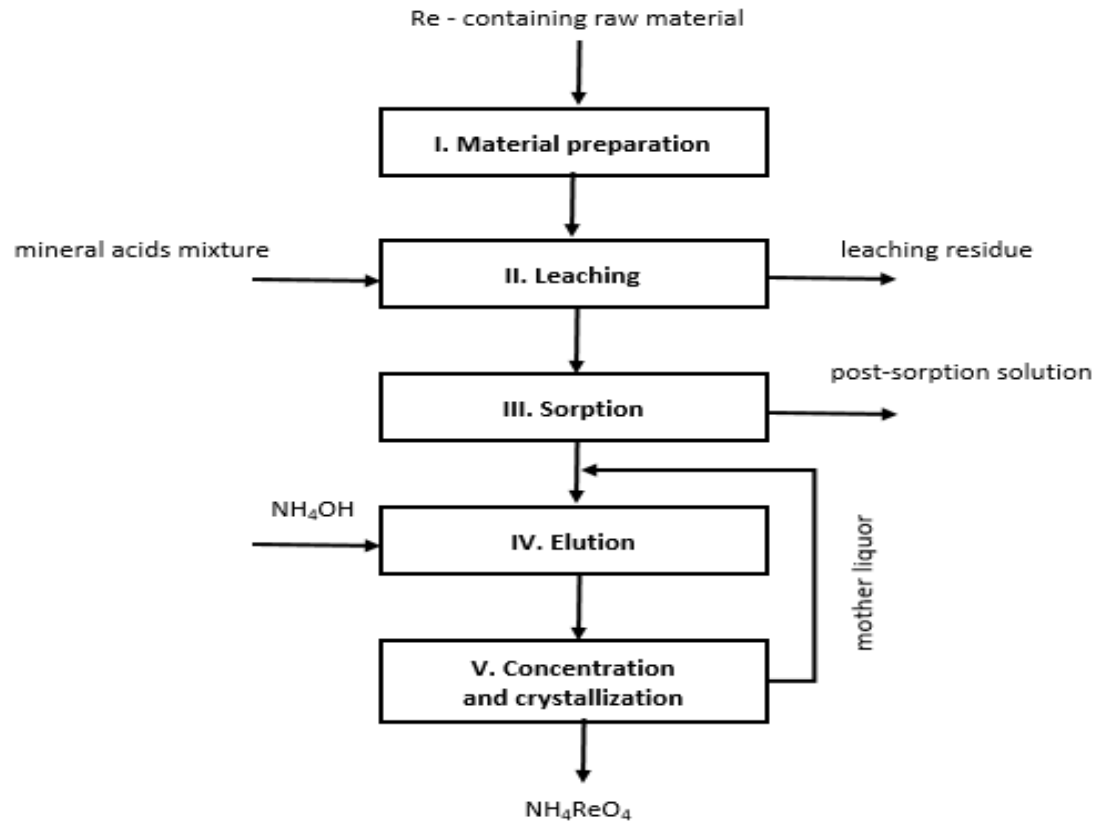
Re - containing raw material

I. Material preparation

mineral acids mixture

II. Leaching

leaching residue

post-sorption solution

III. Sorption

$NH_4OH$

IV. Elution

mother liquor

V. Concentration and crystallization

$NH_4ReO_4$